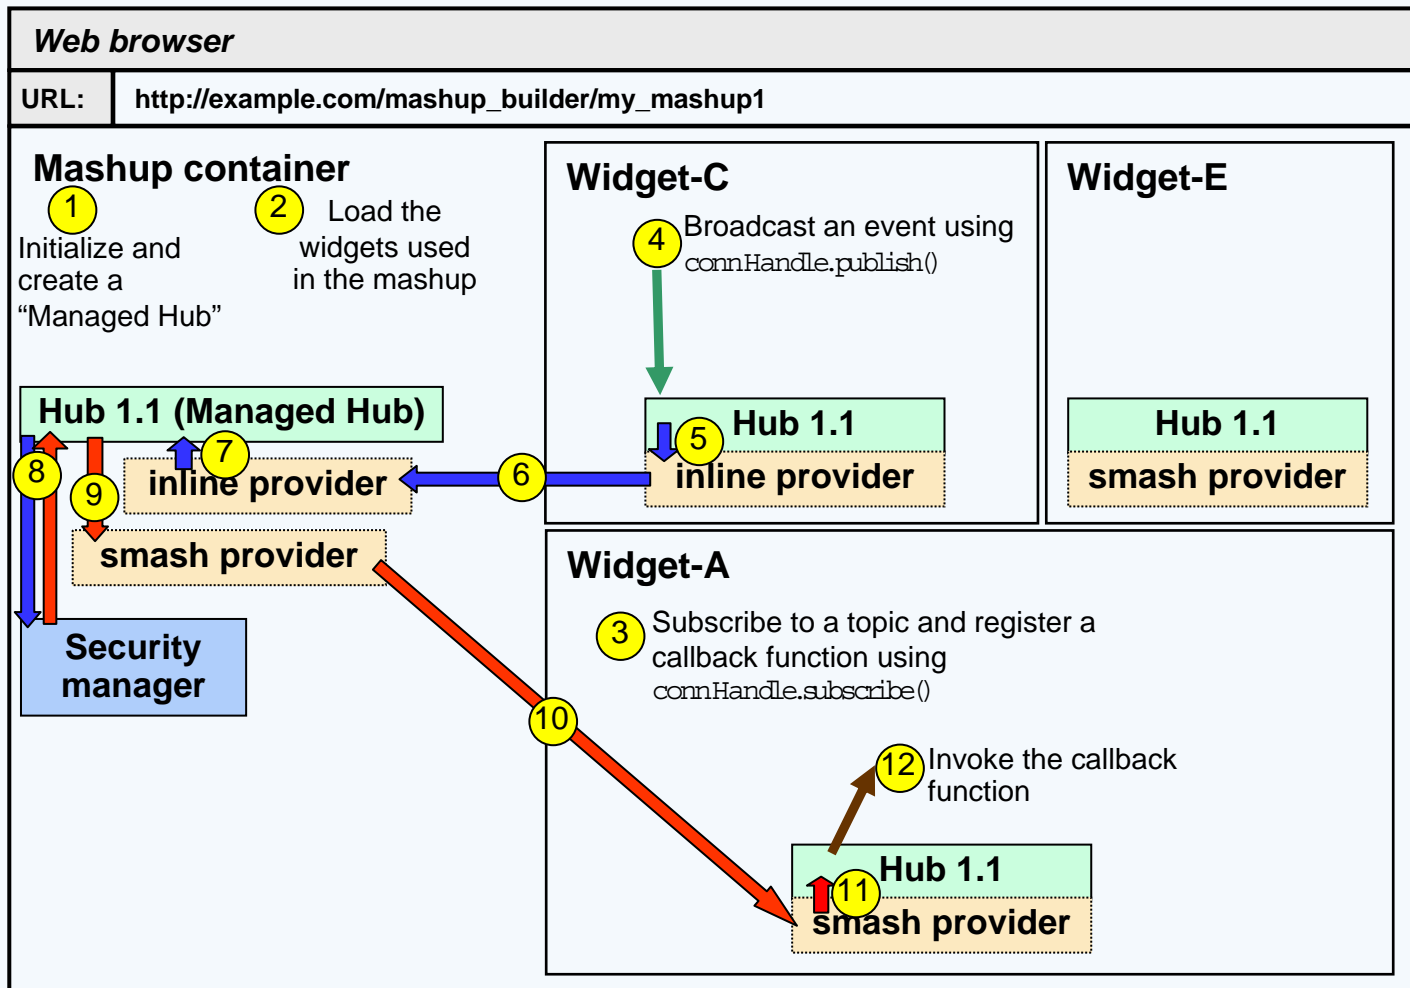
Web browser

URL: http://example.com/mashup_builder/my_mashup1

Mashup container

1 Initialize and create a “Managed Hub”

2 Load the widgets used in the mashup

Hub 1.1 (Managed Hub)

8

9

7

inline provider

smash provider

Security manager

Widget-C

4 Broadcast an event using connHandle.publish()

Hub 1.1

5

inline provider

6

Widget-E

Hub 1.1

smash provider

Widget-A

3 Subscribe to a topic and register a callback function using connHandle.subscribe()

10

12 Invoke the callback function

Hub 1.1

11

smash provider